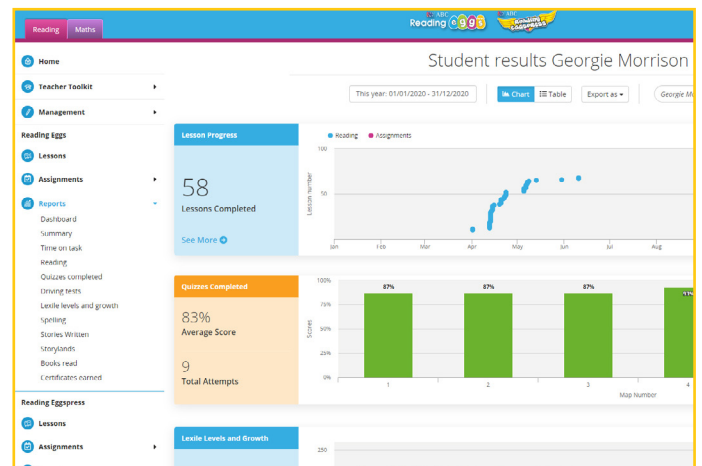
Reading Maths

ABC Reading eggs ABC Reading Eggspress

Home
Teacher Toolkit
Management

Reading Eggs
Lessons
Assignments
Reports
Dashboard
Summary
Time on task
Reading
Quizzes completed
Driving tests
Lexile levels and growth
Spelling
Stories Written
Storylands
Books read
Certificates earned

Reading Eggspress
Lessons
Assignments

Student results Georgie Morrison

This year: 01/01/2020 - 31/12/2020

Chart Table Export as

Georgie M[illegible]

Lesson Progress

58
Lessons Completed

See More

Reading Assignments

100
50
Lesson Number
Jan Feb Mar Apr May Jun Jul Aug

Quizzes Completed

83%
Average Score

9
Total Attempts

100%
75%
50%
25%
0%
Scores

87% 87% 87% 91%

1 2 3 4
Map Number

Lexile Levels and Growth

250